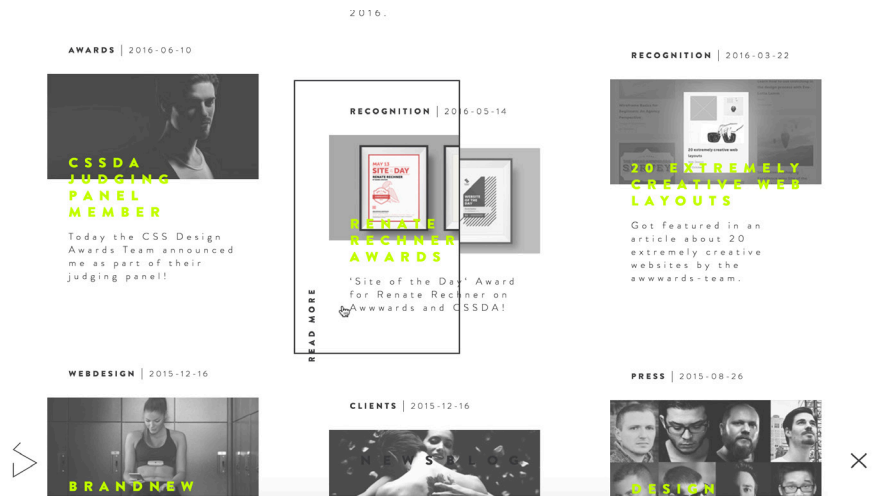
2016.

AWARDS | 2016-06-10

CSSDA JUDGING PANEL MEMBER

Today the CSS Design Awards Team announced me as part of their judging panel!

RECOGNITION | 2016-05-14

RENATE RECHNER AWARDS

'Site of the Day' Award for Renate Rechner on Awwwards and CSSDA!

READ MORE

RECOGNITION | 2016-03-22

20 EXTREMELY CREATIVE WEB LAYOUTS

Got featured in an article about 20 extremely creative websites by the awwwards-team.

WEBDESIGN | 2015-12-16

BRANDNEW

CLIENTS | 2015-12-16

NEWSBLOG

PRESS | 2015-08-26

DESIGN